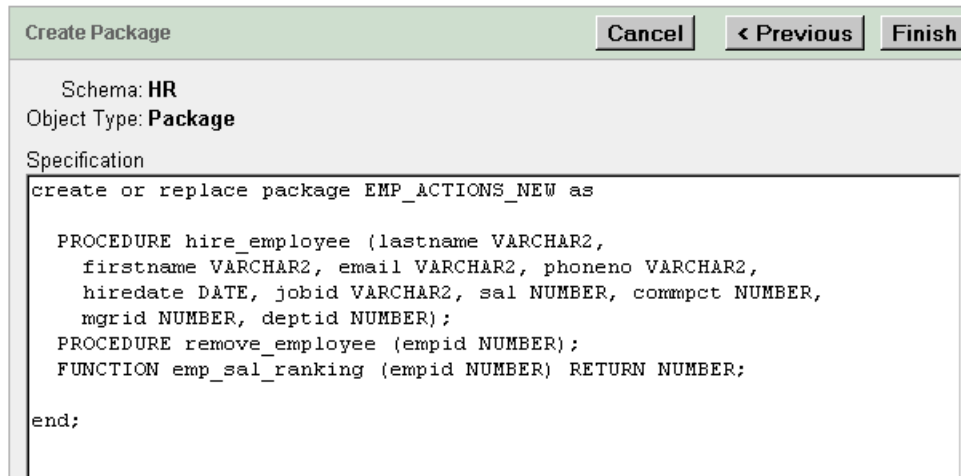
Create Package

Cancel

< Previous

Finish

Schema: HR
Object Type: Package

Specification

create or replace package EMP_ACTIONS_NEW as

PROCEDURE hire_employee (lastname VARCHAR2,
firstname VARCHAR2, email VARCHAR2, phoneno VARCHAR2,
hiredate DATE, jobid VARCHAR2, sal NUMBER, commpct NUMBER,
mgrid NUMBER, deptid NUMBER);
PROCEDURE remove_employee (empid NUMBER);
FUNCTION emp_sal_ranking (empid NUMBER) RETURN NUMBER;

end;